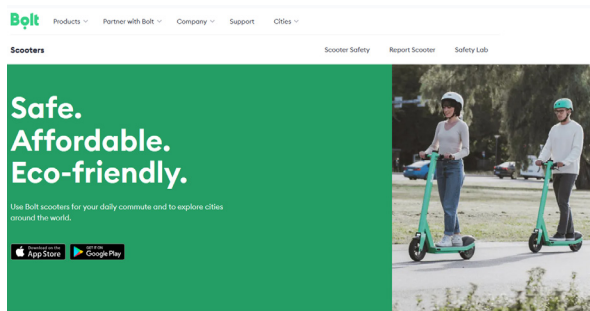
Bolt Products Partner with Bolt Company Support Cities

Scooters Scooter Safety Report Scooter Safety Lab

Safe.
Affordable.
Eco-friendly.

Use Bolt scooters for your daily commute and to explore cities around the world.

Download on the App Store GET IT ON Google Play